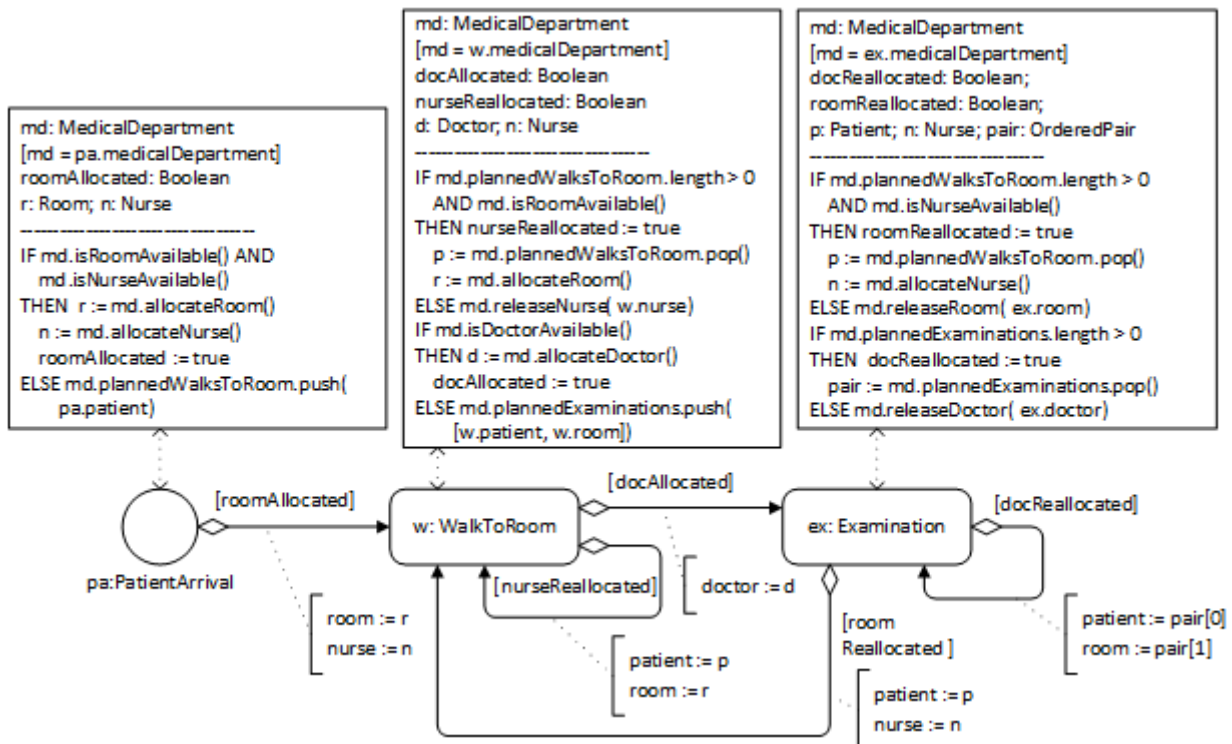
md: MedicalDepartment
[md = pa.medicalDepartment]
roomAllocated: Boolean
r: Room; n: Nurse
-----------------------------------
IF md.isRoomAvailable() AND
md.isNurseAvailable()
THEN r := md.allocateRoom()
n := md.allocateNurse()
roomAllocated := true
ELSE md.plannedWalksToRoom.push(
pa.patient)

md: MedicalDepartment
[md = w.medicalDepartment]
docAllocated: Boolean
nurseReallocated: Boolean
d: Doctor; n: Nurse
-----------------------------------
IF md.plannedWalksToRoom.length > 0
AND md.isRoomAvailable()
THEN nurseReallocated := true
p := md.plannedWalksToRoom.pop()
r := md.allocateRoom()
ELSE md.releaseNurse( w.nurse)
IF md.isDoctorAvailable()
THEN d := md.allocateDoctor()
docAllocated := true
ELSE md.plannedExaminations.push(
[w.patient, w.room])

md: MedicalDepartment
[md = ex.medicalDepartment]
docReallocated: Boolean;
roomReallocated: Boolean;
p: Patient; n: Nurse; pair: OrderedPair
-----------------------------------
IF md.plannedWalksToRoom.length > 0
AND md.isNurseAvailable()
THEN roomReallocated := true
p := md.plannedWalksToRoom.pop()
n := md.allocateNurse()
ELSE md.releaseRoom( ex.room)
IF md.plannedExaminations.length > 0
THEN docReallocated := true
pair := md.plannedExaminations.pop()
ELSE md.releaseDoctor( ex.doctor)

[roomAllocated]
w: WalkToRoom
[docAllocated]
ex: Examination
[docReallocated]
pa:PatientArrival
[nurseReallocated]
doctor := d
[room Reallocated ]
room := r
nurse := n
patient := p
room := r
patient := pair[0]
room := pair[1]
patient := p
nurse := n